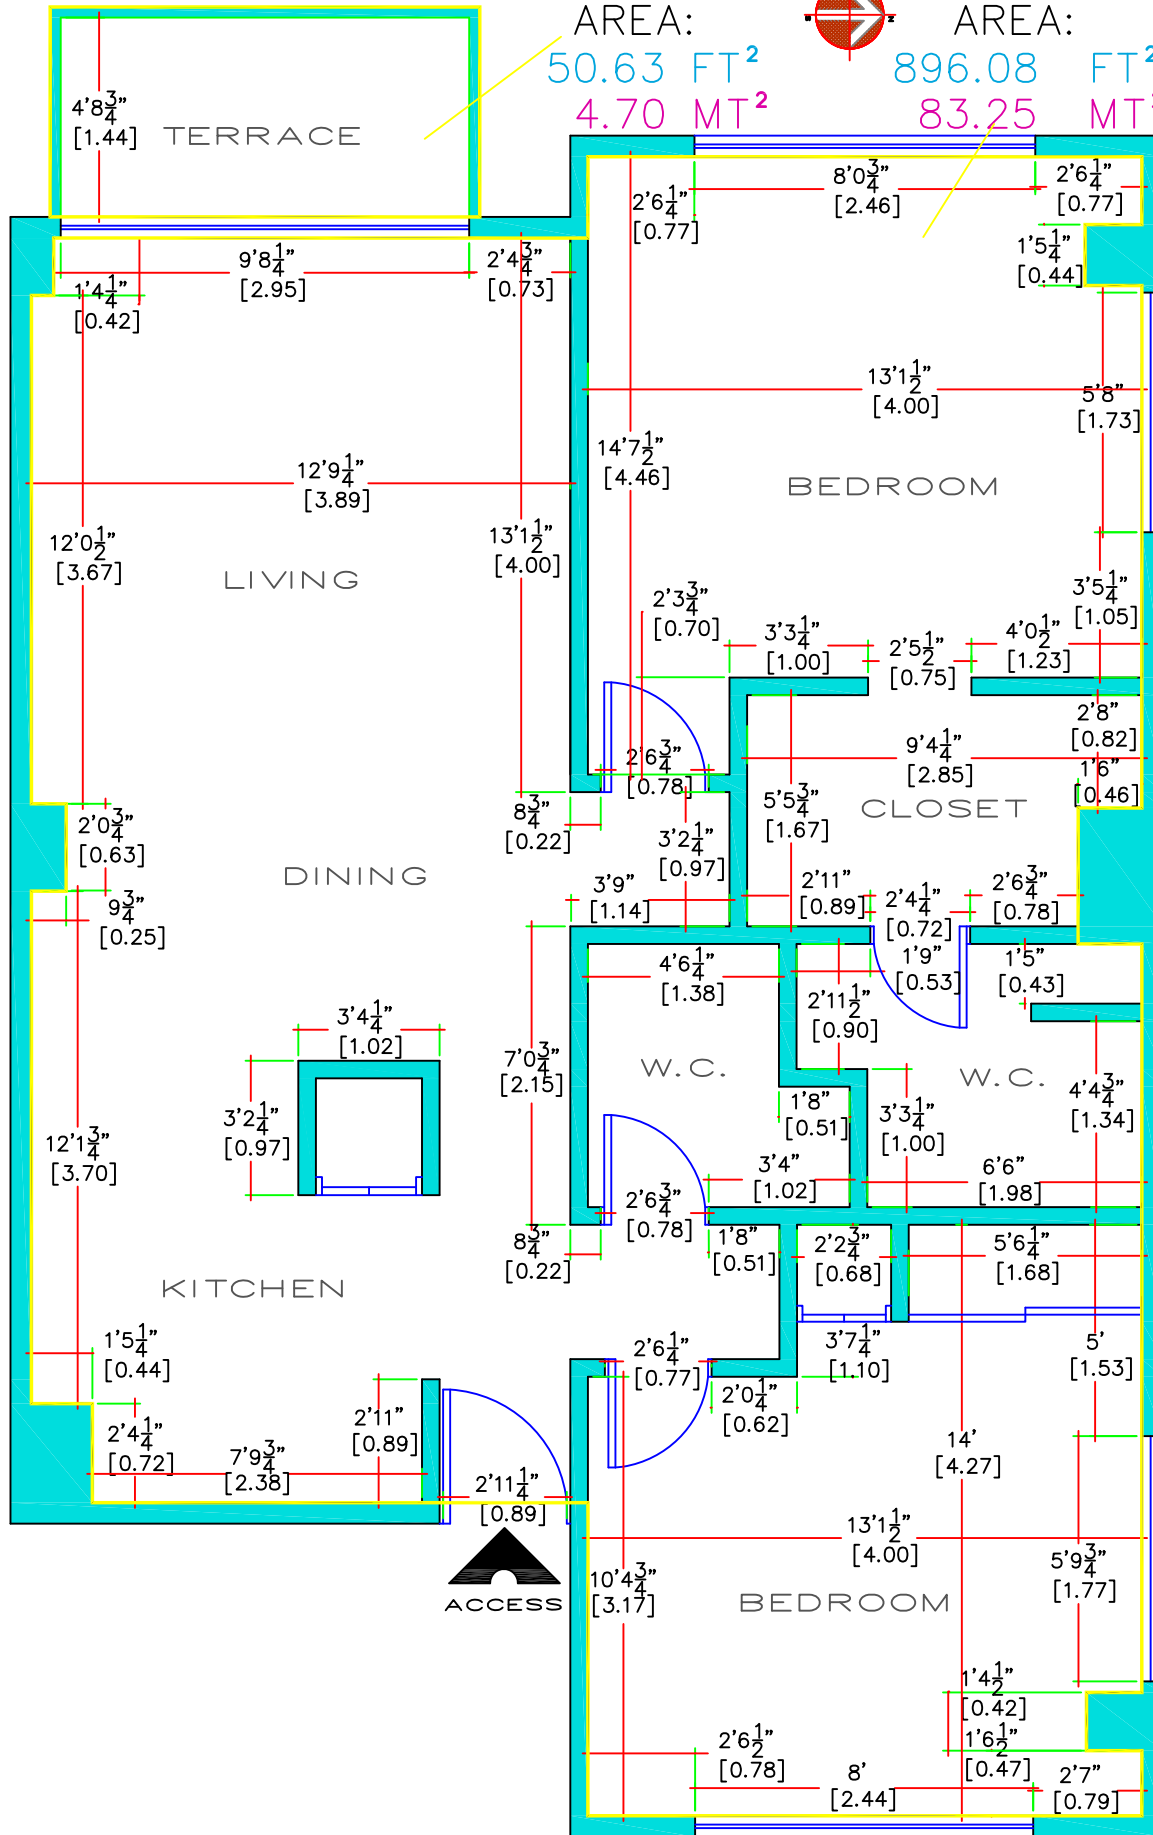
AREA:
50.63 FT$^2$
4.70 MT$^2$

AREA:
896.08 FT$^2$
83.25 MT$^2$

4'8$\frac{3}{4}$"
[1.44]
TERRACE

8'0$\frac{3}{4}$"
[2.46]
2'6$\frac{1}{4}$"
[0.77]
2'6$\frac{1}{4}$"
[0.77]
1'5$\frac{1}{4}$"
[0.44]

9'8$\frac{1}{4}$"
[2.95]
2'4$\frac{3}{4}$"
[0.73]
1'4$\frac{1}{4}$"
[0.42]

13'1$\frac{1}{2}$"
[4.00]
5'8"
[1.73]

12'9$\frac{1}{4}$"
[3.89]
14'7$\frac{1}{2}$"
[4.46]
BEDROOM

12'0$\frac{1}{2}$"
[3.67]
LIVING
13'1$\frac{1}{2}$"
[4.00]
3'5$\frac{1}{4}$"
[1.05]

2'3$\frac{3}{4}$"
[0.70]
3'3$\frac{1}{4}$"
[1.00]
2'5$\frac{1}{2}$"
[0.75]
4'0$\frac{1}{2}$"
[1.23]

2'8"
[0.82]
9'4$\frac{1}{4}$"
[2.85]
2'6$\frac{3}{4}$"
[0.78]
1'6"
[0.46]
8$\frac{3}{4}$"
[0.22]
5'5$\frac{3}{4}$"
[1.67]
CLOSET
2'0$\frac{3}{4}$"
[0.63]
3'2$\frac{1}{4}$"
[0.97]
DINING
3'9"
[1.14]
2'11"
[0.89]
2'4$\frac{1}{4}$"
[0.72]
2'6$\frac{3}{4}$"
[0.78]
9$\frac{3}{4}$"
[0.25]
4'6$\frac{1}{4}$"
[1.38]
1'9"
[0.53]
1'5"
[0.43]
2'11$\frac{1}{2}$"
[0.90]
3'4$\frac{1}{4}$"
[1.02]
7'0$\frac{3}{4}$"
[2.15]
W.C.
W.C.
4'4$\frac{3}{4}$"
[1.34]
1'8"
[0.51]
3'2$\frac{1}{4}$"
[0.97]
3'3$\frac{1}{4}$"
[1.00]
12'1$\frac{3}{4}$"
[3.70]
3'4"
[1.02]
6'6"
[1.98]
2'6$\frac{3}{4}$"
[0.78]
8$\frac{3}{4}$"
[0.22]
1'8"
[0.51]
2'2$\frac{3}{4}$"
[0.68]
5'6$\frac{1}{4}$"
[1.68]
KITCHEN
1'5$\frac{1}{4}$"
[0.44]
2'6$\frac{1}{4}$"
[0.77]
3'7$\frac{1}{4}$"
[1.10]
5'
[1.53]
2'11"
[0.89]
2'0$\frac{1}{4}$"
[0.62]
2'4$\frac{1}{4}$"
[0.72]
7'9$\frac{3}{4}$"
[2.38]
14'
[4.27]
2'11$\frac{1}{4}$"
[0.89]
13'1$\frac{1}{2}$"
[4.00]
5'9$\frac{3}{4}$"
[1.77]
10'4$\frac{3}{4}$"
[3.17]
ACCESS
BEDROOM
1'4$\frac{1}{2}$"
[0.42]
1'6$\frac{1}{2}$"
[0.47]
2'6$\frac{1}{2}$"
[0.78]
8'
[2.44]
2'7"
[0.79]